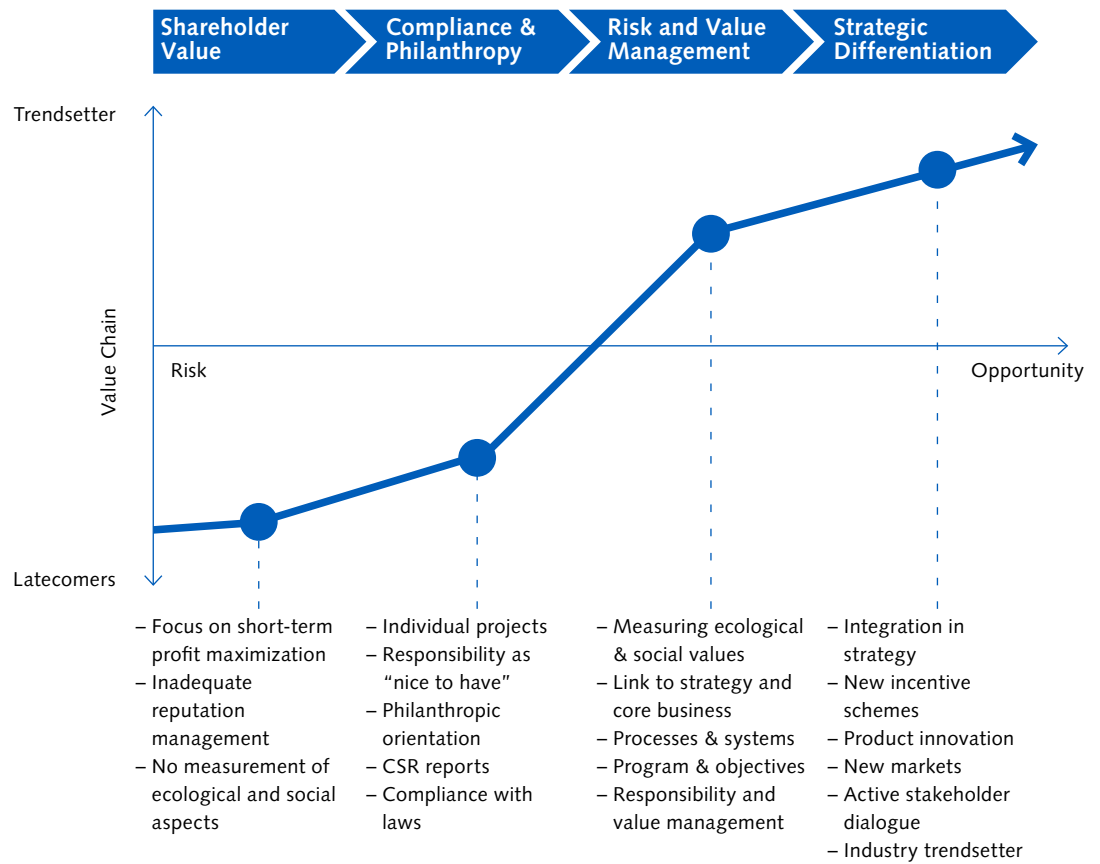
Shareholder Value

Compliance & Philanthropy

Risk and Value Management

Strategic Differentiation

Trendsetter

Value Chain

Risk

Opportunity

Latecomers

– Focus on short-term profit maximization
– Inadequate reputation management
– No measurement of ecological and social aspects

– Individual projects
– Responsibility as "nice to have"
– Philanthropic orientation
– CSR reports
– Compliance with laws

– Measuring ecological & social values
– Link to strategy and core business
– Processes & systems
– Program & objectives
– Responsibility and value management

– Integration in strategy
– New incentive schemes
– Product innovation
– New markets
– Active stakeholder dialogue
– Industry trendsetter